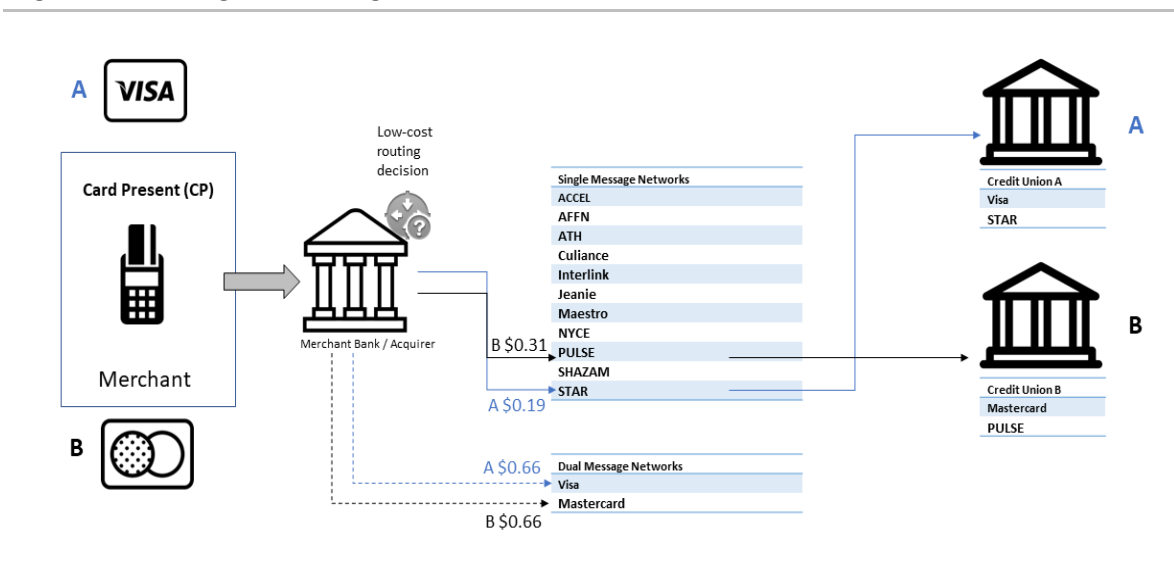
A VISA

Card Present (CP)

Merchant

B

Low-cost routing decision

Merchant Bank / Acquirer

| Single Message Networks |
|---|
| ACCEL |
| AFFN |
| ATH |
| Culiance |
| Interlink |
| Jeanie |
| Maestro |
| NYCE |
| PULSE |
| SHAZAM |
| STAR |

B $0.31

A $0.19

A $0.66

| Dual Message Networks |
|---|
| Visa |
| Mastercard |

B $0.66

A

| Credit Union A |
|---|
| Visa |
| STAR |

B

| Credit Union B |
|---|
| Mastercard |
| PULSE |